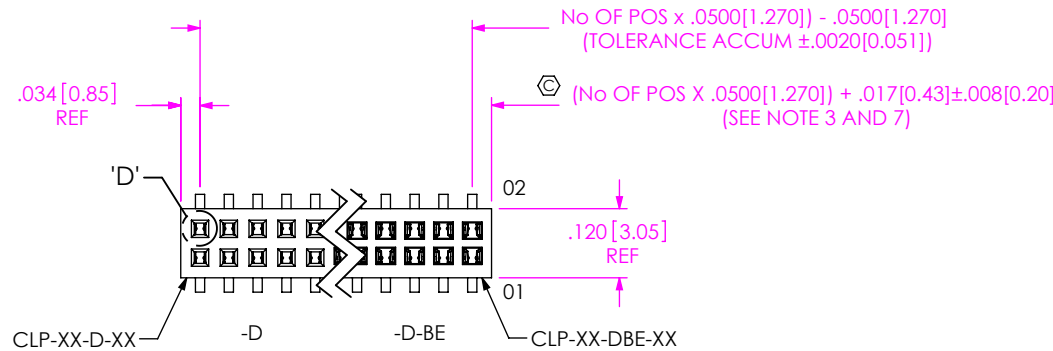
No OF POS x .0500[1.270]) - .0500[1.270]
(TOLERANCE ACCUM ±.0020[0.051])

.034 [0.85]
REF

(No OF POS X .0500[1.270]) + .017[0.43]±.008[0.20]
(SEE NOTE 3 AND 7)

'D'

02

.120 [3.05]
REF

01

CLP-XX-D-XX

-D

-D-BE

CLP-XX-DBE-XX